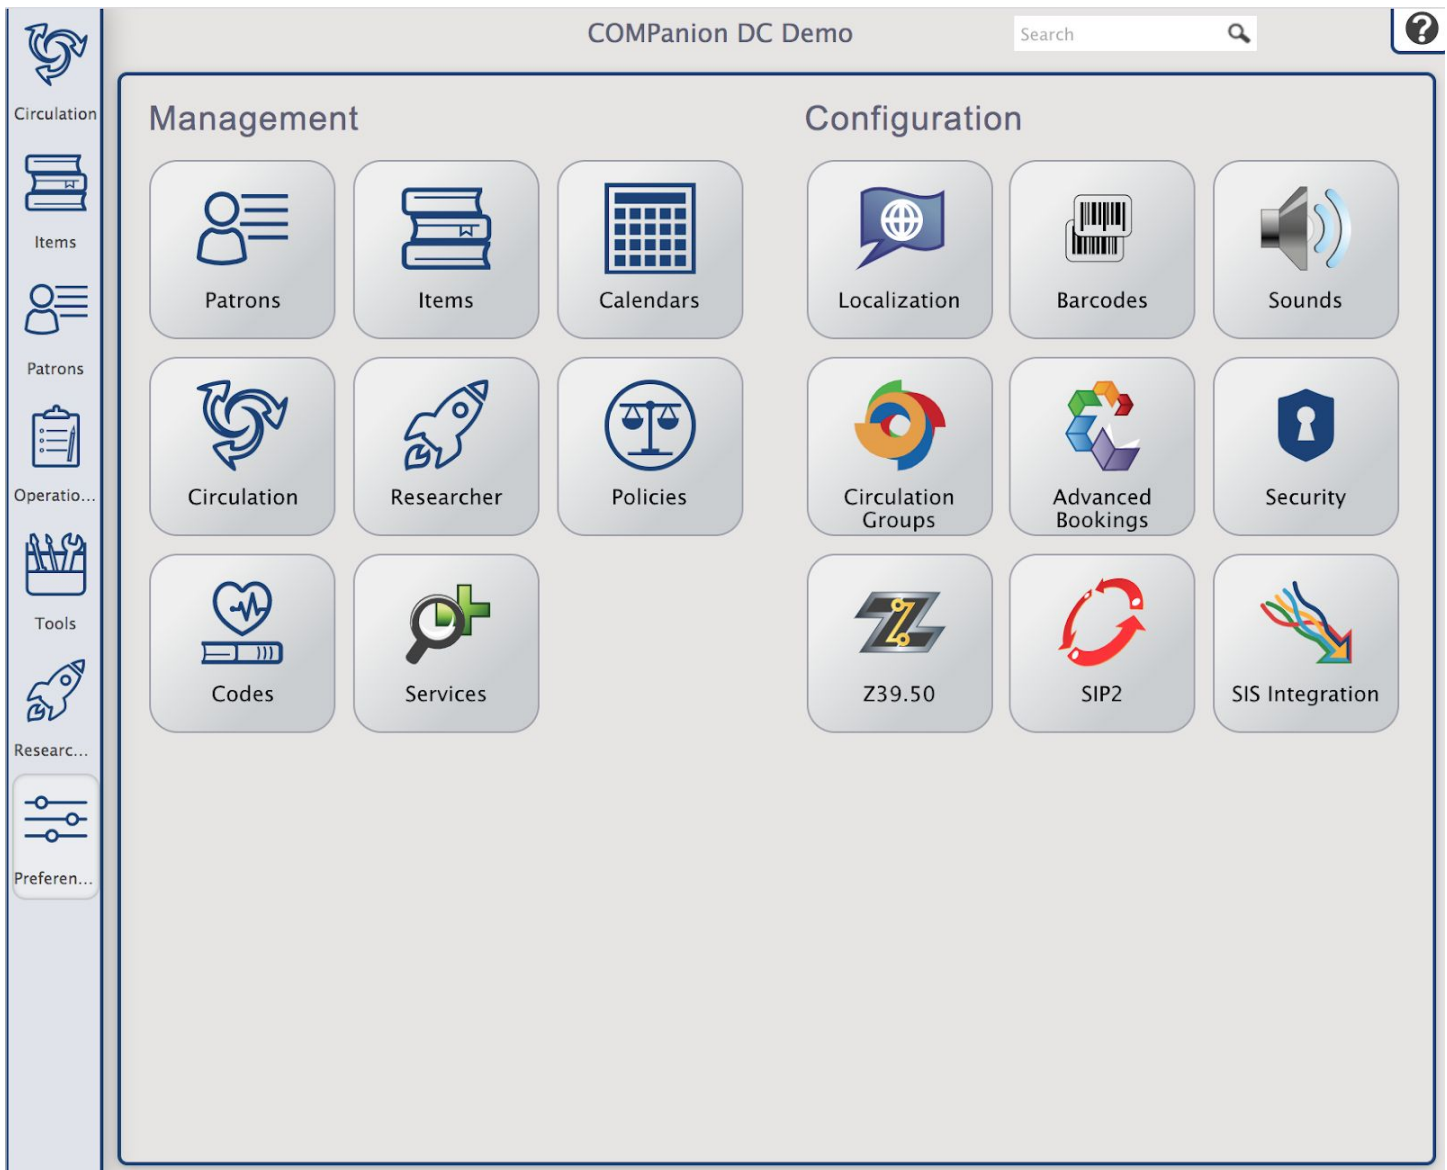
Circulation
Items
Patrons
Operatio...
Tools
Researc...
Preferen...

COMPanion DC Demo

Search

Management

Patrons
Items
Calendars
Circulation
Researcher
Policies
Codes
Services

Configuration

Localization
Barcodes
Sounds
Circulation Groups
Advanced Bookings
Security
Z39.50
SIP2
SIS Integration